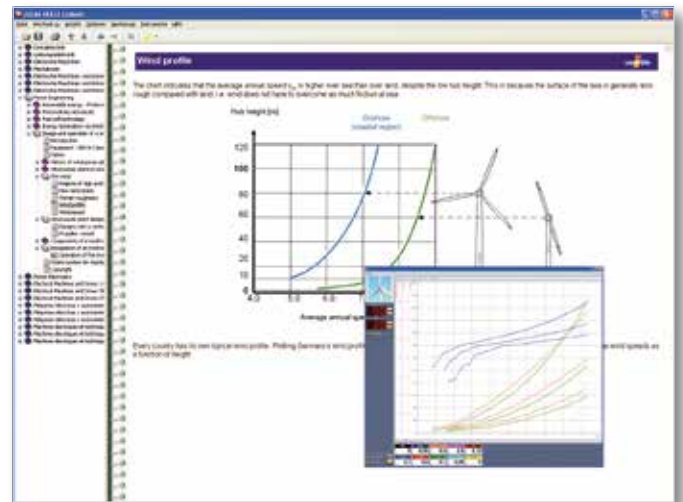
Wind profile

The chart indicates that the average annual speed is higher over sea than over land, despite the low hub height. This is because the surface of the sea is generally less rough compared with land, i.e. wind does not have to overcome as much friction at sea.

Hub height [m]

Onshore (coastal region)

Offshore

120

100

80

60

40

20

10

8

4.0

5.0

6.0

Average annual sp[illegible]

Every country has its own typical wind profile. Plotting Germany's wind profile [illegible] wind speeds as a function of height.